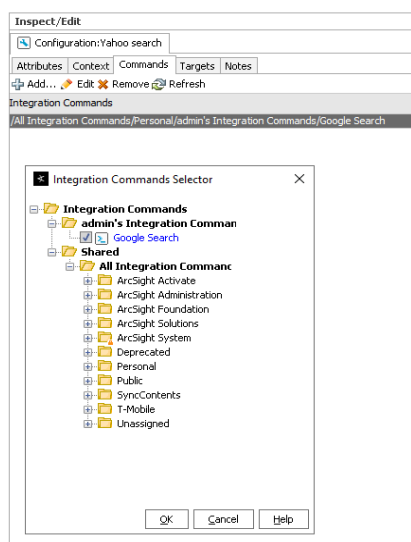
Inspect/Edit

Configuration:Yahoo search

Attributes | Context | Commands | Targets | Notes

Add... Edit Remove Refresh

Integration Commands

/All Integration Commands/Personal/admin's Integration Commands/Google Search

Integration Commands Selector

Integration Commands
admin's Integration Comman
Google Search
Shared
All Integration Commanc
ArcSight Activate
ArcSight Administration
ArcSight Foundation
ArcSight Solutions
ArcSight System
Deprecated
Personal
Public
SyncContents
T-Mobile
Unassigned

OK | Cancel | Help